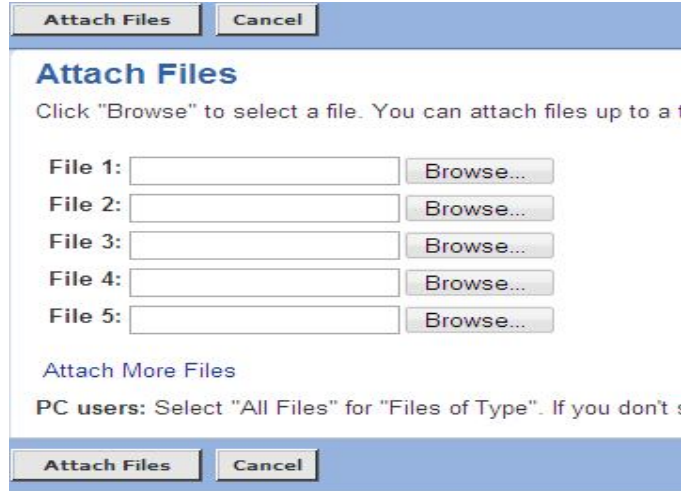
Attach Files Cancel

Attach Files

Click "Browse" to select a file. You can attach files up to a t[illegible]

File 1: Browse...
File 2: Browse...
File 3: Browse...
File 4: Browse...
File 5: Browse...

Attach More Files

PC users: Select "All Files" for "Files of Type". If you don't s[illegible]

Attach Files Cancel